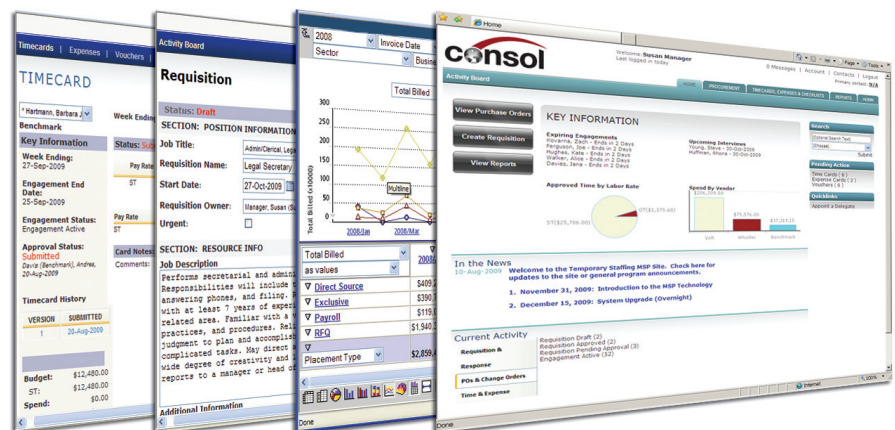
Timecards | Expenses | Vouchers

TIMECARD

* Hartmann, Barbara J.

Benchmark

Key Information

Week Ending: 27-Sep-2009

Engagement End Date: 27-Sep-2009

Engagement Status: Engagement Active

Approval Status: Submitted
Davis (Benchmark), Andrea, 20-Aug-2009

Timecard History

| VERSION | SUBMITTED |
|---|---|
| 1 | 20-Aug-2009 |

Budget: $12,480.00
ST: $12,480.00
Spend: $0.00

Week Ending

Status: Sub

Pay Rate
ST

Pay Rate
ST

Card Notes
Comments:

Activity Board

Requisition

Status: Draft

SECTION: POSITION INFORMATION

Job Title: Admin/Clerical, Lega
Requisition Name: Legal Secretary
Start Date: 27-Oct-2009
Requisition Owner: Manager, Susan (S
Urgent:

SECTION: RESOURCE INFO

Job Description

Performs secretarial and admin Responsibilities will include answering phones, and filing. with at least 7 years of exper related areas. Familiar with a practices, and procedures. Rel judgment to plan and accompli complicated tasks. May direct wide degree of creativity and reports to a manager or head o

Additional Information

2008 Invoice Date
Sector Busin

Total Billed

Total Billed (x10000)

Multiline

2008/Jan 2008/Mar

Total Billed
as values
∇ Direct Source $409.2
∇ Exclusive $390.7
∇ Payroll $119.0
∇ RFQ $1,940.3
∇
Placement Type $2,859.4

2008/

Done

Home

consol

Welcome: Susan Manager
Last logged in today

0 Messages | Account | Contacts | Logout
Primary contact: N/A

Activity Board

HOME PROCUREMENT TIMECARDS, EXPENSES & CHECKLISTS REPORTS HERE

View Purchase Orders
Create Requisition
View Reports

KEY INFORMATION

Expiring Engagements
Hovarna, Zach - Ends in 2 Days
Ferguson, Joe - Ends in 2 Days
Hughes, Kate - Ends in 2 Days
Walker, Alice - Ends in 2 Days
Davies, Jane - Ends in 2 Days

Upcoming Interviews
Young, Steve - 30-Oct-2009
Huffman, Rhona - 30-Oct-2009

Approved Time by Labor Rate
OT($1,375.60)
ST($25,756.00)

Spend By Vendor
$28,700.00
$75,376.00
$37,319.23
Volt Whistler Benchmark

In the News
10-Aug-2009 Welcome to the Temporary Staffing MSP Site. Check here for updates to the site or general program announcements.

1. November 31, 2009: Introduction to the MSP Technology
2. December 15, 2009: System Upgrade (Overnight)

Current Activity
Requisition & Response
POs & Change Orders
Time & Expense

Requisition Draft (2)
Requisition Approved (2)
Requisition Pending Approval (3)
Engagement Active (32)

Search
(Enter Search Text)
(None)
Submit

Pending Action
Time Cards ( 6 )
Expense Cards ( 0 )
Vouchers ( 0 )

Quicklinks
Appoint a Delegate

Internet 100%

Done